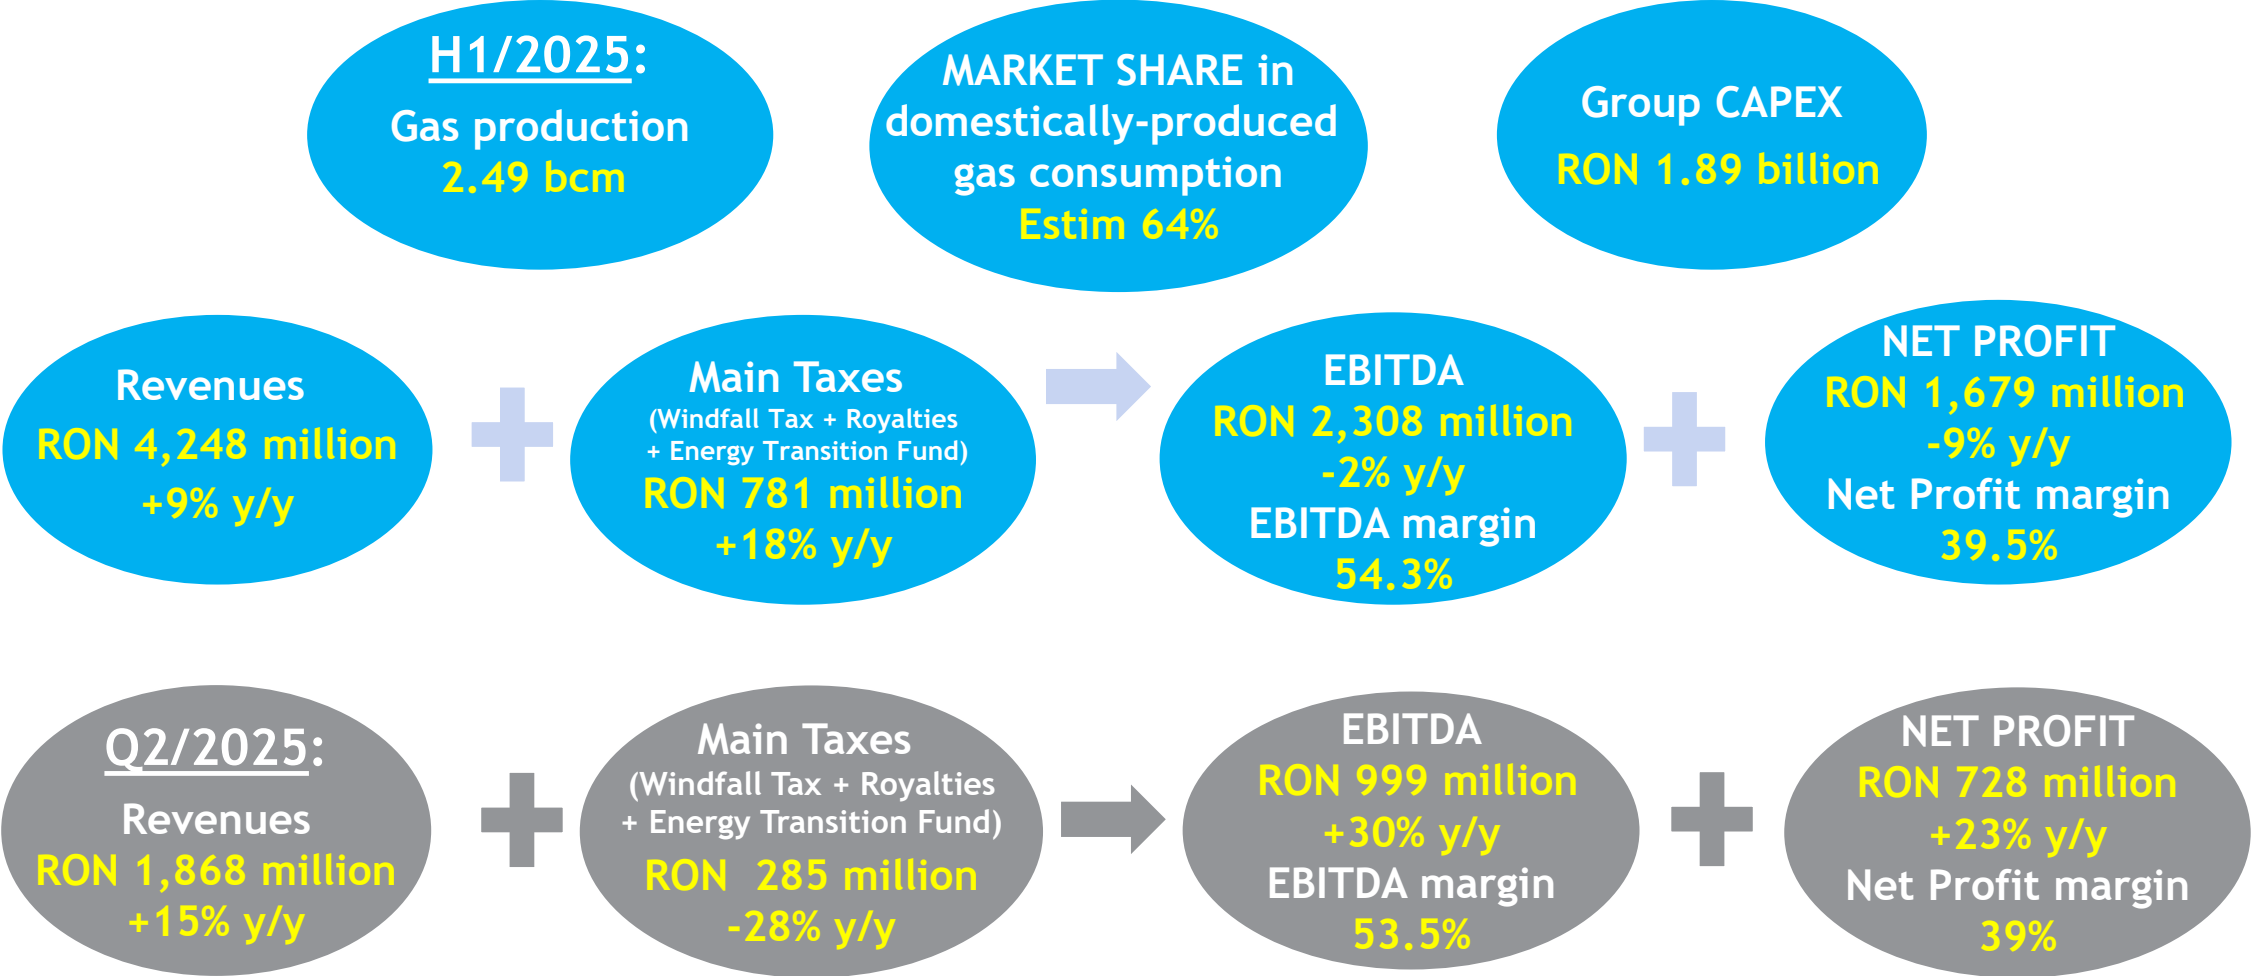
H1/2025:
Gas production
2.49 bcm

MARKET SHARE in domestically-produced gas consumption
Estim 64%

Group CAPEX
RON 1.89 billion

Revenues
RON 4,248 million
+9% y/y

Main Taxes
(Windfall Tax + Royalties + Energy Transition Fund)
RON 781 million
+18% y/y

EBITDA
RON 2,308 million
-2% y/y
EBITDA margin
54.3%

NET PROFIT
RON 1,679 million
-9% y/y
Net Profit margin
39.5%

Q2/2025:
Revenues
RON 1,868 million
+15% y/y

Main Taxes
(Windfall Tax + Royalties + Energy Transition Fund)
RON 285 million
-28% y/y

EBITDA
RON 999 million
+30% y/y
EBITDA margin
53.5%

NET PROFIT
RON 728 million
+23% y/y
Net Profit margin
39%